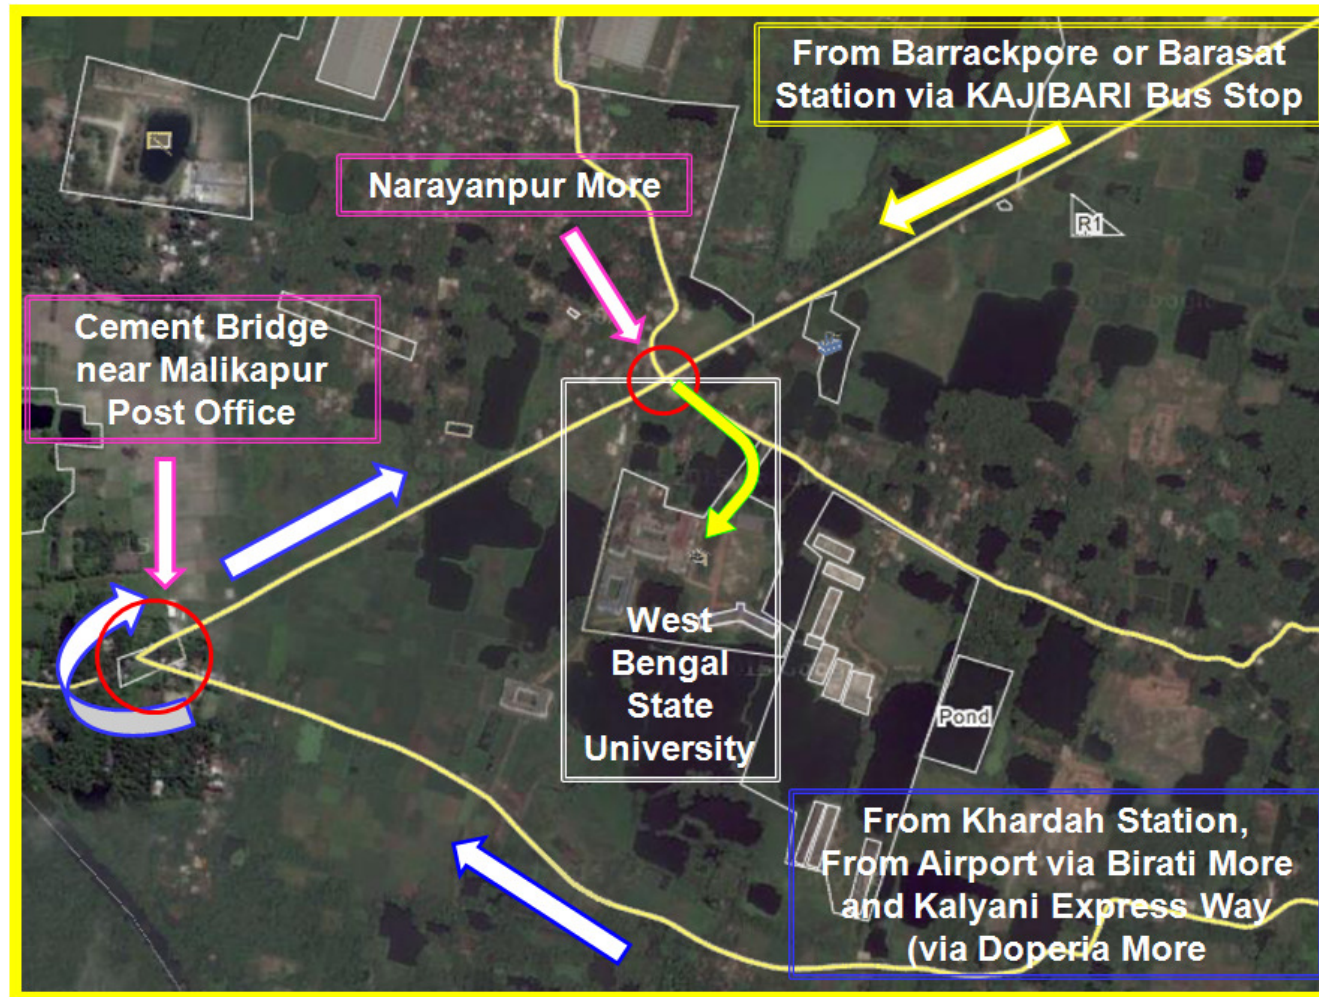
From Barrackpore or Barasat Station via KAJIBARI Bus Stop

Narayanpur More

R1

Cement Bridge near Malikapur Post Office

West Bengal State University

Pond

From Khardah Station, From Airport via Birati More and Kalyani Express Way (via Doperia More